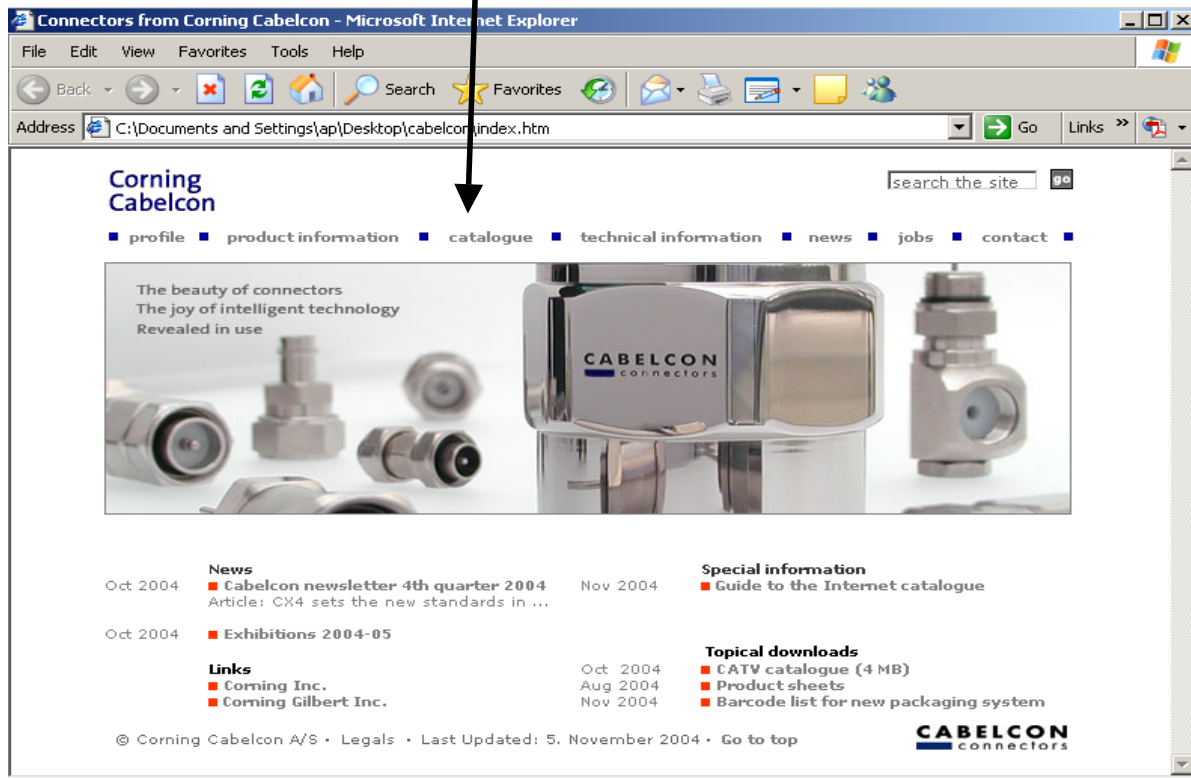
Connectors from Corning Cabelcon - Microsoft Internet Explorer

File Edit View Favorites Tools Help

Back Search Favorites

Address C:\Documents and Settings\ap\Desktop\cabelcon\index.htm Go Links »

Corning Cabelcon

search the site go

profile product information catalogue technical information news jobs contact

The beauty of connectors
The joy of intelligent technology
Revealed in use

CABELCON connectors

News
Oct 2004 Cabelcon newsletter 4th quarter 2004
Article: CX4 sets the new standards in ...

Oct 2004 Exhibitions 2004-05

Links
Corning Inc.
Corning Gilbert Inc.

Special information
Nov 2004 Guide to the Internet catalogue

Topical downloads
Oct 2004 CATV catalogue (4 MB)
Aug 2004 Product sheets
Nov 2004 Barcode list for new packaging system

© Corning Cabelcon A/S · Legals · Last Updated: 5. November 2004 · Go to top

CABELCON connectors